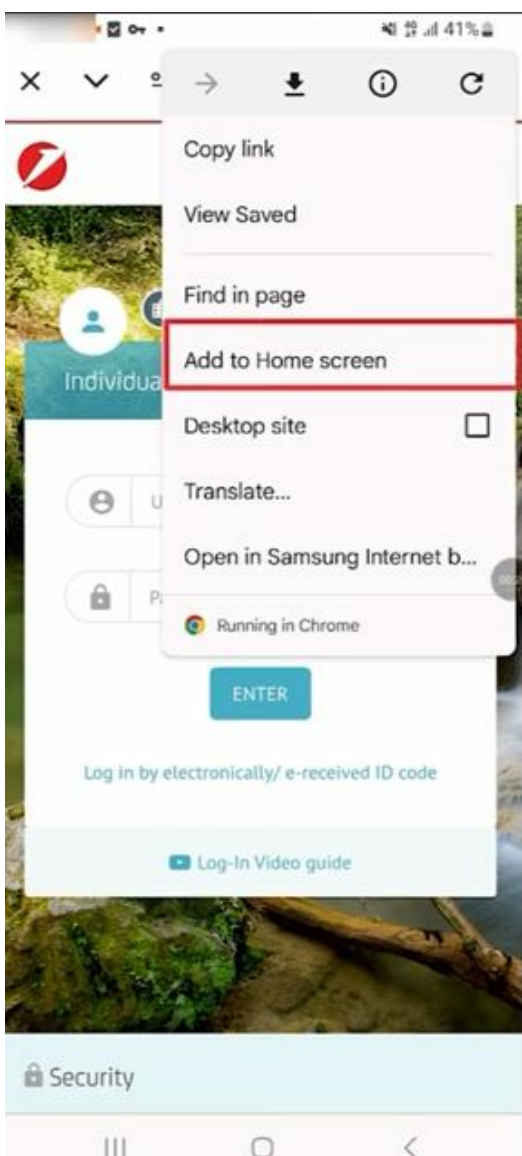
41%

Copy link

View Saved

Find in page

Add to Home screen

Desktop site

Translate...

Open in Samsung Internet b...

Running in Chrome

Individua

U

P

ENTER

Log in by electronically/ e-received ID code

Log-In Video guide

Security